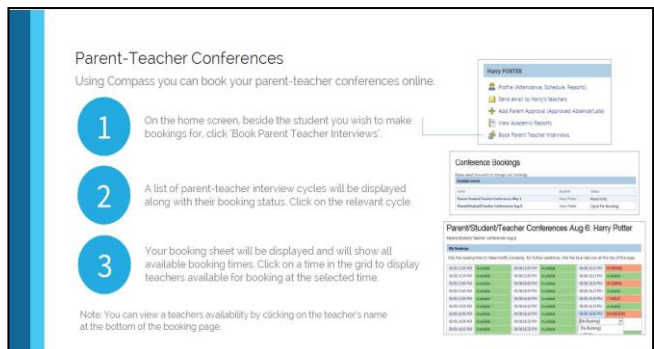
Parent-Teacher Conferences

Using Compass you can book your parent-teacher conferences online.

1

On the home screen, beside the student you wish to make bookings for, click 'Book Parent Teacher Interviews'.

2

A list of parent-teacher interview cycles will be displayed along with their booking status. Click on the relevant cycle.

3

Your booking sheet will be displayed and will show all available booking times. Click on a time in the grid to display teachers available for booking at the selected time.

Note: You can view a teachers availability by clicking on the teacher's name at the bottom of the booking page.

Harry POTTER

Profile (Attendance, Schedule, Reports)

Send email to Harry's teachers

Add Parent Approval (Approved Absence/Late)

View Academic Reports

Book Parent Teacher Interviews

Conference Bookings

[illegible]

Parent/Student/Teacher Conferences Aug 6: Harry Potter

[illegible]